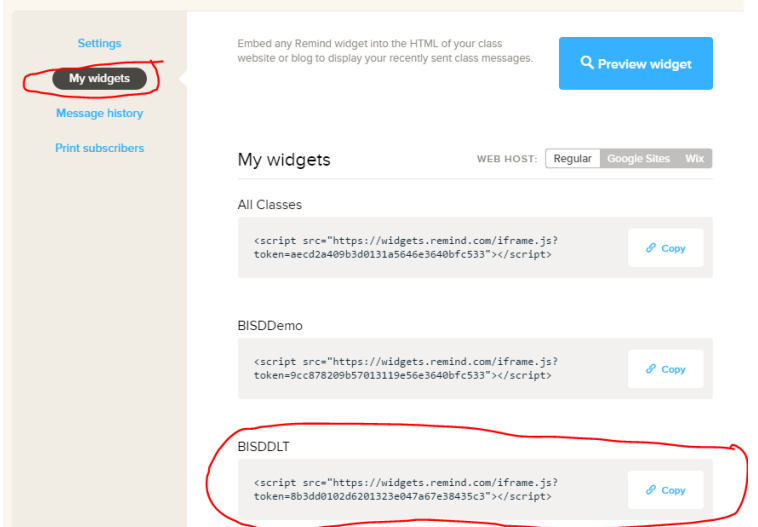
Settings

My widgets

Message history

Print subscribers

Embed any Remind widget into the HTML of your class website or blog to display your recently sent class messages.

Preview widget

My widgets

WEB HOST: Regular Google Sites Wix

All Classes

<script src="https://widgets.remind.com/iframe.js?token=aecd2a409b3d0131a5646e3640bfc533"></script>

Copy

BISDDemo

<script src="https://widgets.remind.com/iframe.js?token=9cc878209b57013119e56e3640bfc533"></script>

Copy

BISDDLT

<script src="https://widgets.remind.com/iframe.js?token=8b3dd0102d6201323e047a67e38435c3"></script>

Copy